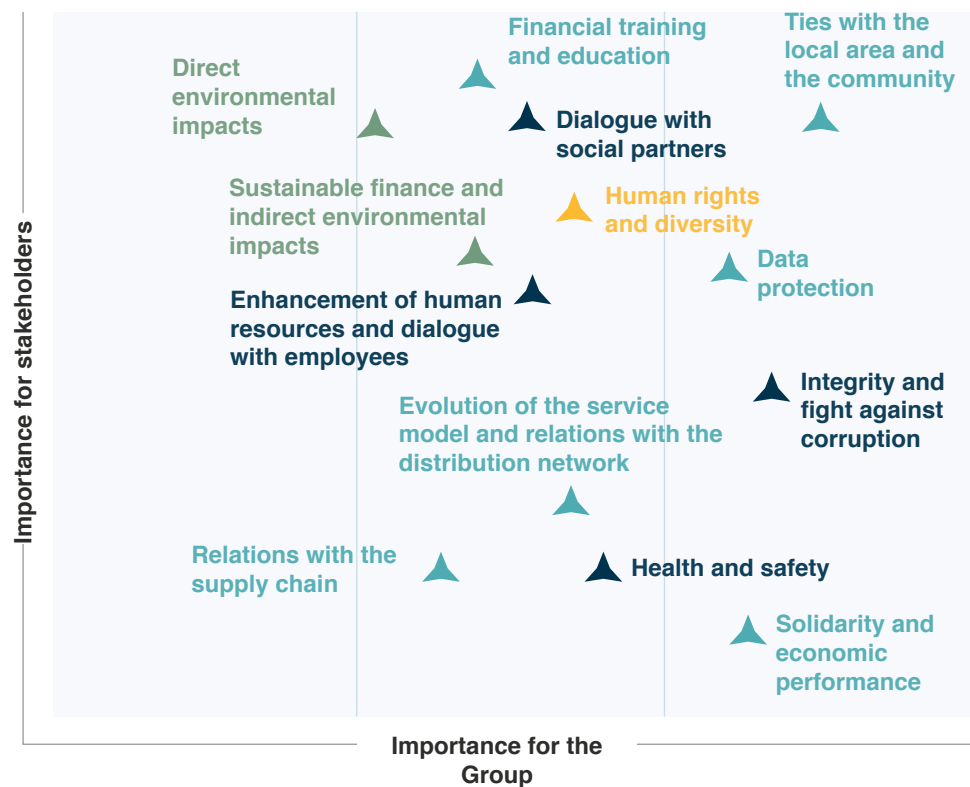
Financial training and education

Ties with the local area and the community

Direct environmental impacts

Dialogue with social partners

Sustainable finance and indirect environmental impacts

Human rights and diversity

Data protection

Enhancement of human resources and dialogue with employees

Integrity and fight against corruption

Evolution of the service model and relations with the distribution network

Relations with the supply chain

Health and safety

Solidarity and economic performance

Importance for stakeholders

Importance for the Group